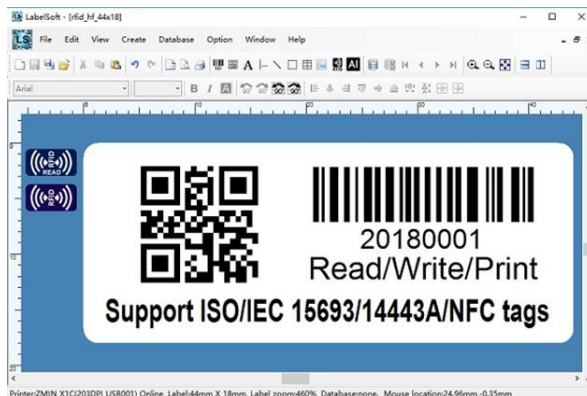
LabelSoft - [rfid_hf_44x18]

LS File Edit View Create Database Option Window Help

Arial

B I

READ

20180001
Read/Write/Print

Support ISO/IEC 15693/14443A/NFC tags

Printer:ZMIN X1C(203DPI USB001) Online Label:44mm X 18mm Label zoom:460% Database:none Mouse location:24.96mm,-0.35mm